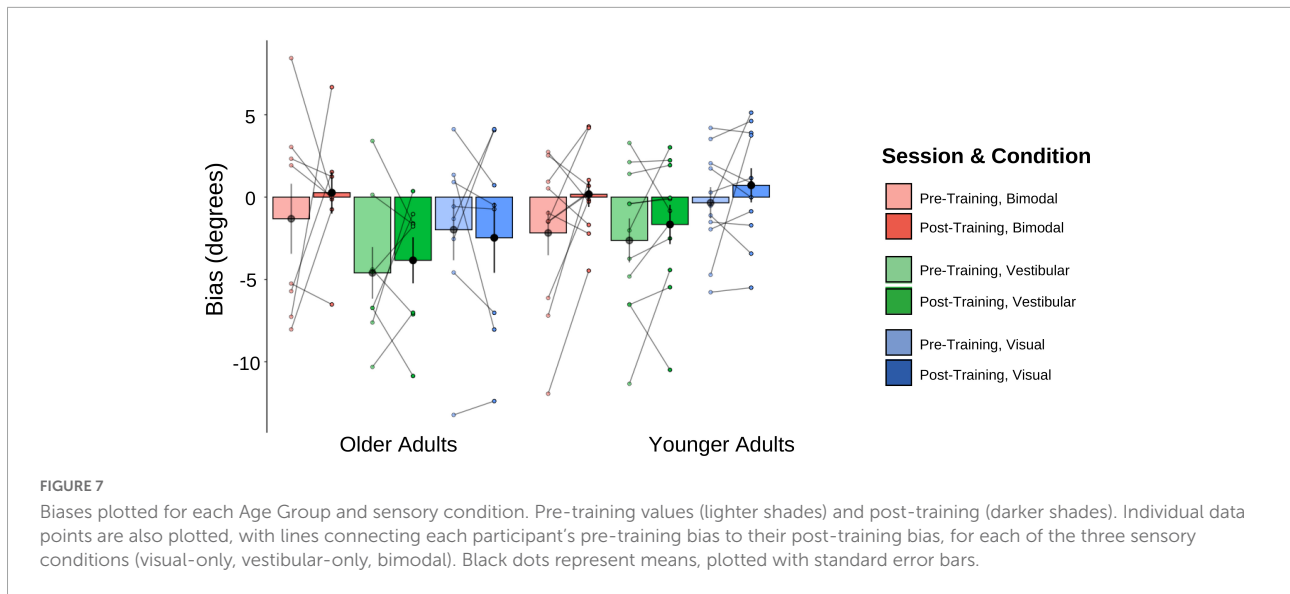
Bias (degrees)

5

0

-5

-10

Older Adults

Younger Adults

Session & Condition

Pre-Training, Bimodal

Post-Training, Bimodal

Pre-Training, Vestibular

Post-Training, Vestibular

Pre-Training, Visual

Post-Training, Visual

FIGURE 7

Biases plotted for each Age Group and sensory condition. Pre-training values (lighter shades) and post-training (darker shades). Individual data points are also plotted, with lines connecting each participant's pre-training bias to their post-training bias, for each of the three sensory conditions (visual-only, vestibular-only, bimodal). Black dots represent means, plotted with standard error bars.